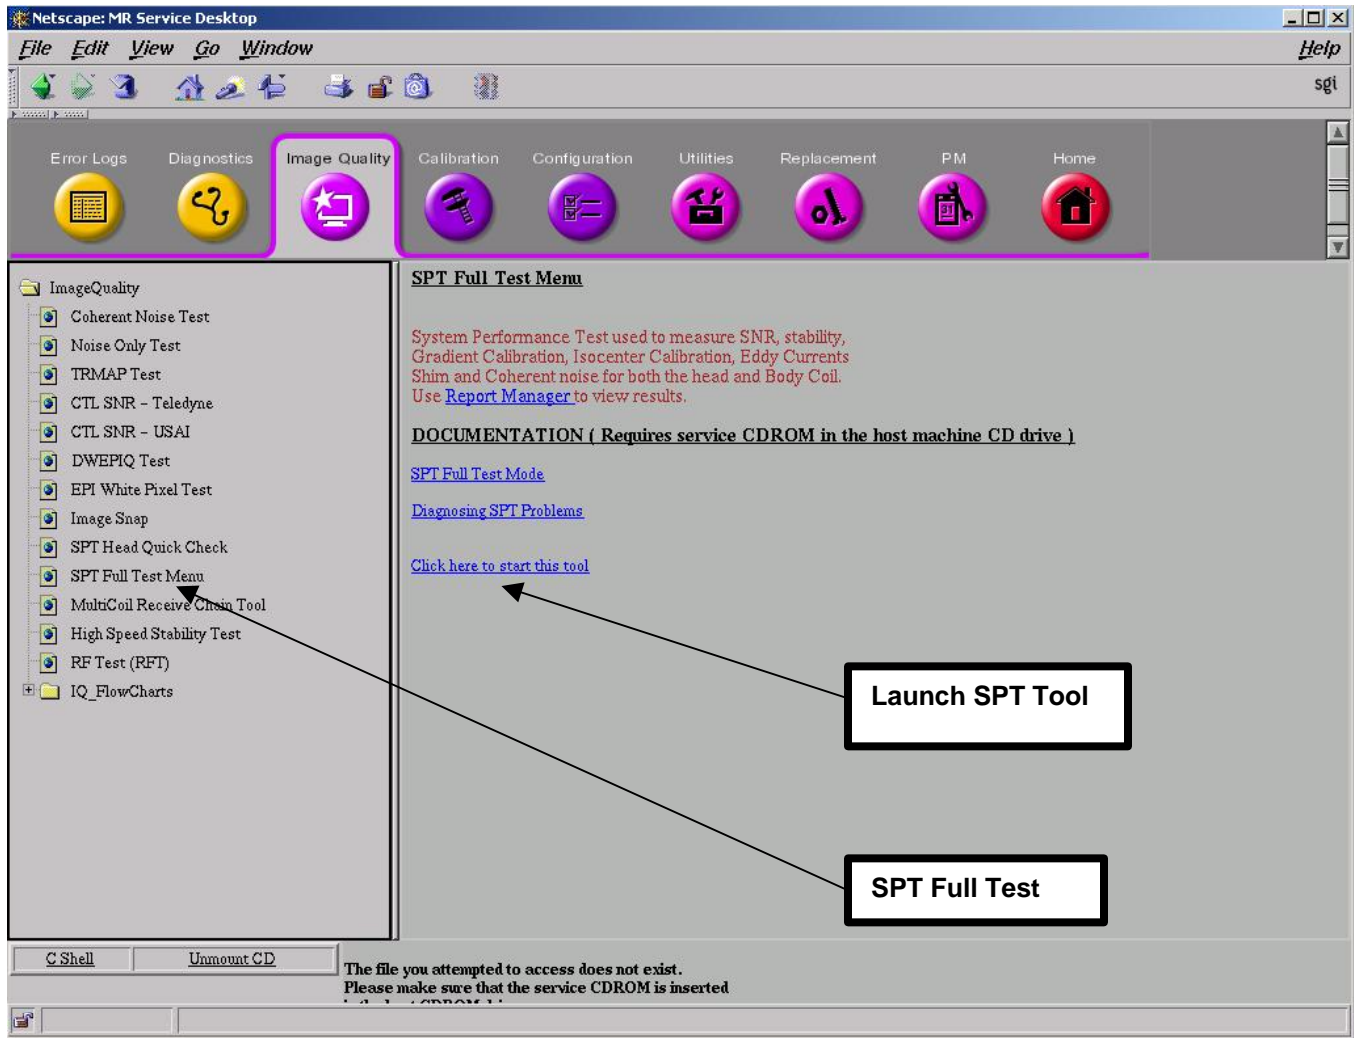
Netscape: MR Service Desktop

File Edit View Go Window Help

sgi

Error Logs Diagnostics Image Quality Calibration Configuration Utilities Replacement PM Home

ImageQuality
Coherent Noise Test
Noise Only Test
TRMAP Test
CTL SNR - Teledyne
CTL SNR - USAI
DWEPIQ Test
EPI White Pixel Test
Image Snap
SPT Head Quick Check
SPT Full Test Menu
MultiCoil Receive Chain Tool
High Speed Stability Test
RF Test (RFT)
IQ_FlowCharts

SPT Full Test Menu

System Performance Test used to measure SNR, stability, Gradient Calibration, Isocenter Calibration, Eddy Currents Shim and Coherent noise for both the head and Body Coil. Use Report Manager to view results.

DOCUMENTATION ( Requires service CDROM in the host machine CD drive )

SPT Full Test Mode

Diagnosing SPT Problems

Click here to start this tool

Launch SPT Tool

SPT Full Test

C Shell Unmount CD

The file you attempted to access does not exist.
Please make sure that the service CDROM is inserted
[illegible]